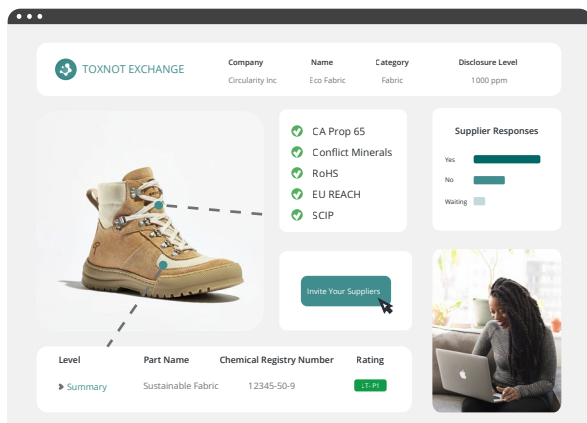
TOXNOT EXCHANGE

| Company | Name | Category | Disclosure Level |
|---|---|---|---|
| Circularity Inc | Eco Fabric | Fabric | 1000 ppm |

CA Prop 65
Conflict Minerals
RoHS
EU REACH
SCIP

Supplier Responses
Yes
No
Waiting

Invite Your Suppliers

| Level | Part Name | Chemical Registry Number | Rating |
|---|---|---|---|
| Summary | Sustainable Fabric | 12345-50-9 | LT-P1 |